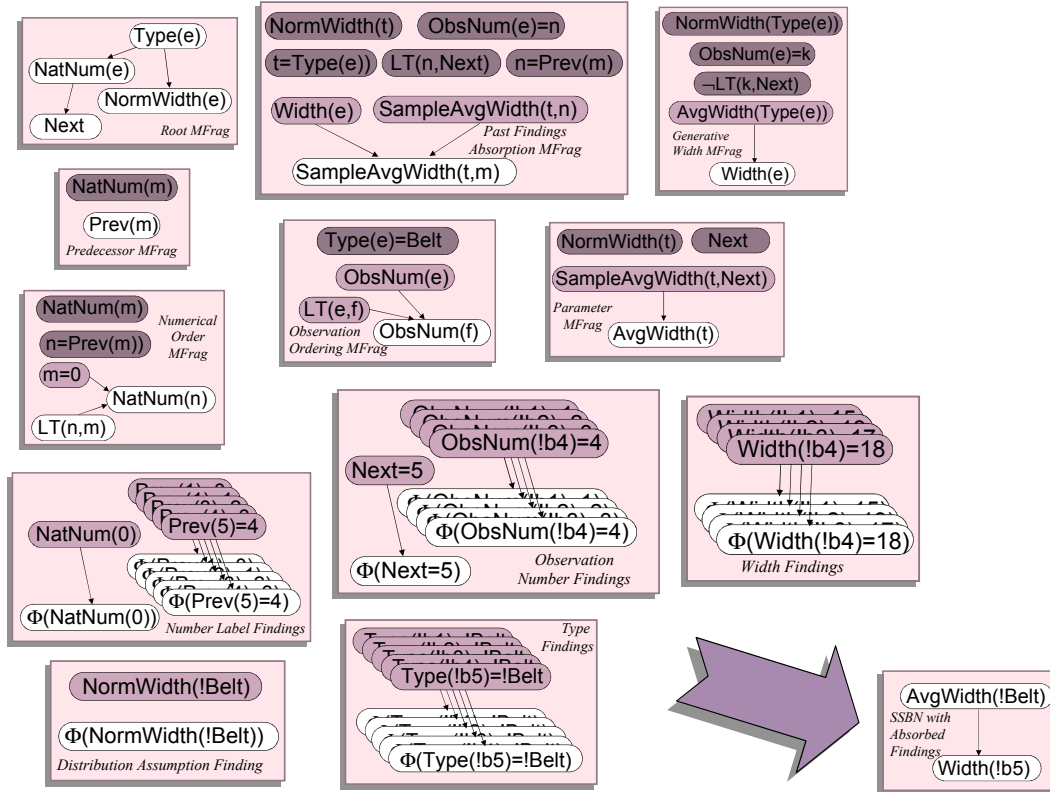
Type(e)
NatNum(e)
NormWidth(e)
Next
Root MFrag

NormWidth(t)
ObsNum(e)=n
t=Type(e))
LT(n,Next)
n=Prev(m)
Width(e)
SampleAvgWidth(t,n)
Past Findings Absorption MFrag
SampleAvgWidth(t,m)

NormWidth(Type(e))
ObsNum(e)=k
¬LT(k,Next)
AvgWidth(Type(e))
Generative Width MFrag
Width(e)

NatNum(m)
Prev(m)
Predecessor MFrag

Type(e)=Belt
ObsNum(e)
LT(e,f)
Observation Ordering MFrag
ObsNum(f)

NormWidth(t)
Next
SampleAvgWidth(t,Next)
Parameter MFrag
AvgWidth(t)

NatNum(m)
Numerical Order MFrag
n=Prev(m))
m=0
NatNum(n)
LT(n,m)

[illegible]
ObsNum(!b4)=4
Next=5
$\Phi$(ObsNum(!b4)=4)
Observation Number Findings
$\Phi$(Next=5)

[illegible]
Width(!b4)=18
$\Phi$(Width(!b4)=18)
Width Findings

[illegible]
Prev(5)=4
NatNum(0)
$\Phi$(Prev(5)=4)
$\Phi$(NatNum(0))
Number Label Findings

Type Findings
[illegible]
Type(!b5)=!Belt
$\Phi$(Type(!b5)=!Belt)

NormWidth(!Belt)
$\Phi$(NormWidth(!Belt))
Distribution Assumption Finding

AvgWidth(!Belt)
SSBN with Absorbed Findings
Width(!b5)